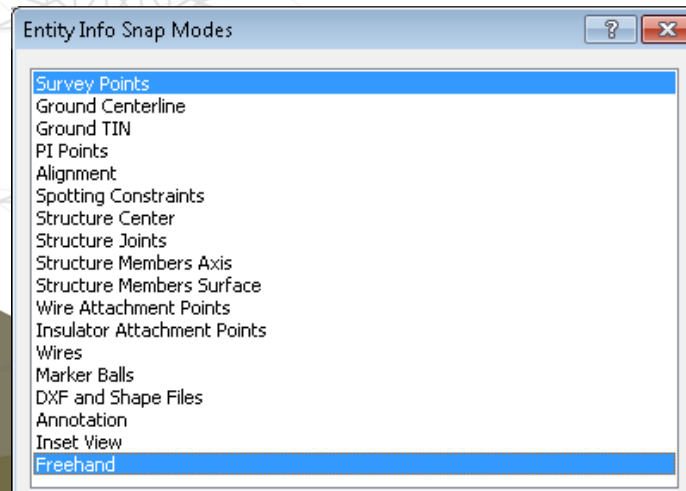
Entity Info Snap Modes

?

Survey Points
Ground Centerline
Ground TIN
PI Points
Alignment
Spotting Constraints
Structure Center
Structure Joints
Structure Members Axis
Structure Members Surface
Wire Attachment Points
Insulator Attachment Points
Wires
Marker Balls
DXF and Shape Files
Annotation
Inset View
Freehand